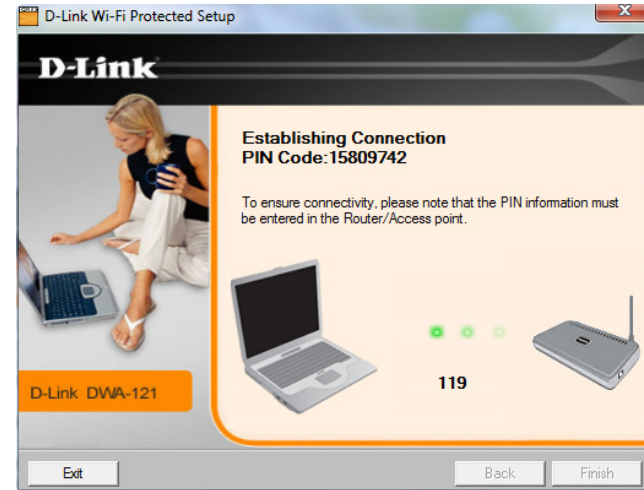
D-Link Wi-Fi Protected Setup

D-Link

Establishing Connection
PIN Code:15809742

To ensure connectivity, please note that the PIN information must be entered in the Router/Access point.

119

D-Link DWA-121

Exit

Back

Finish